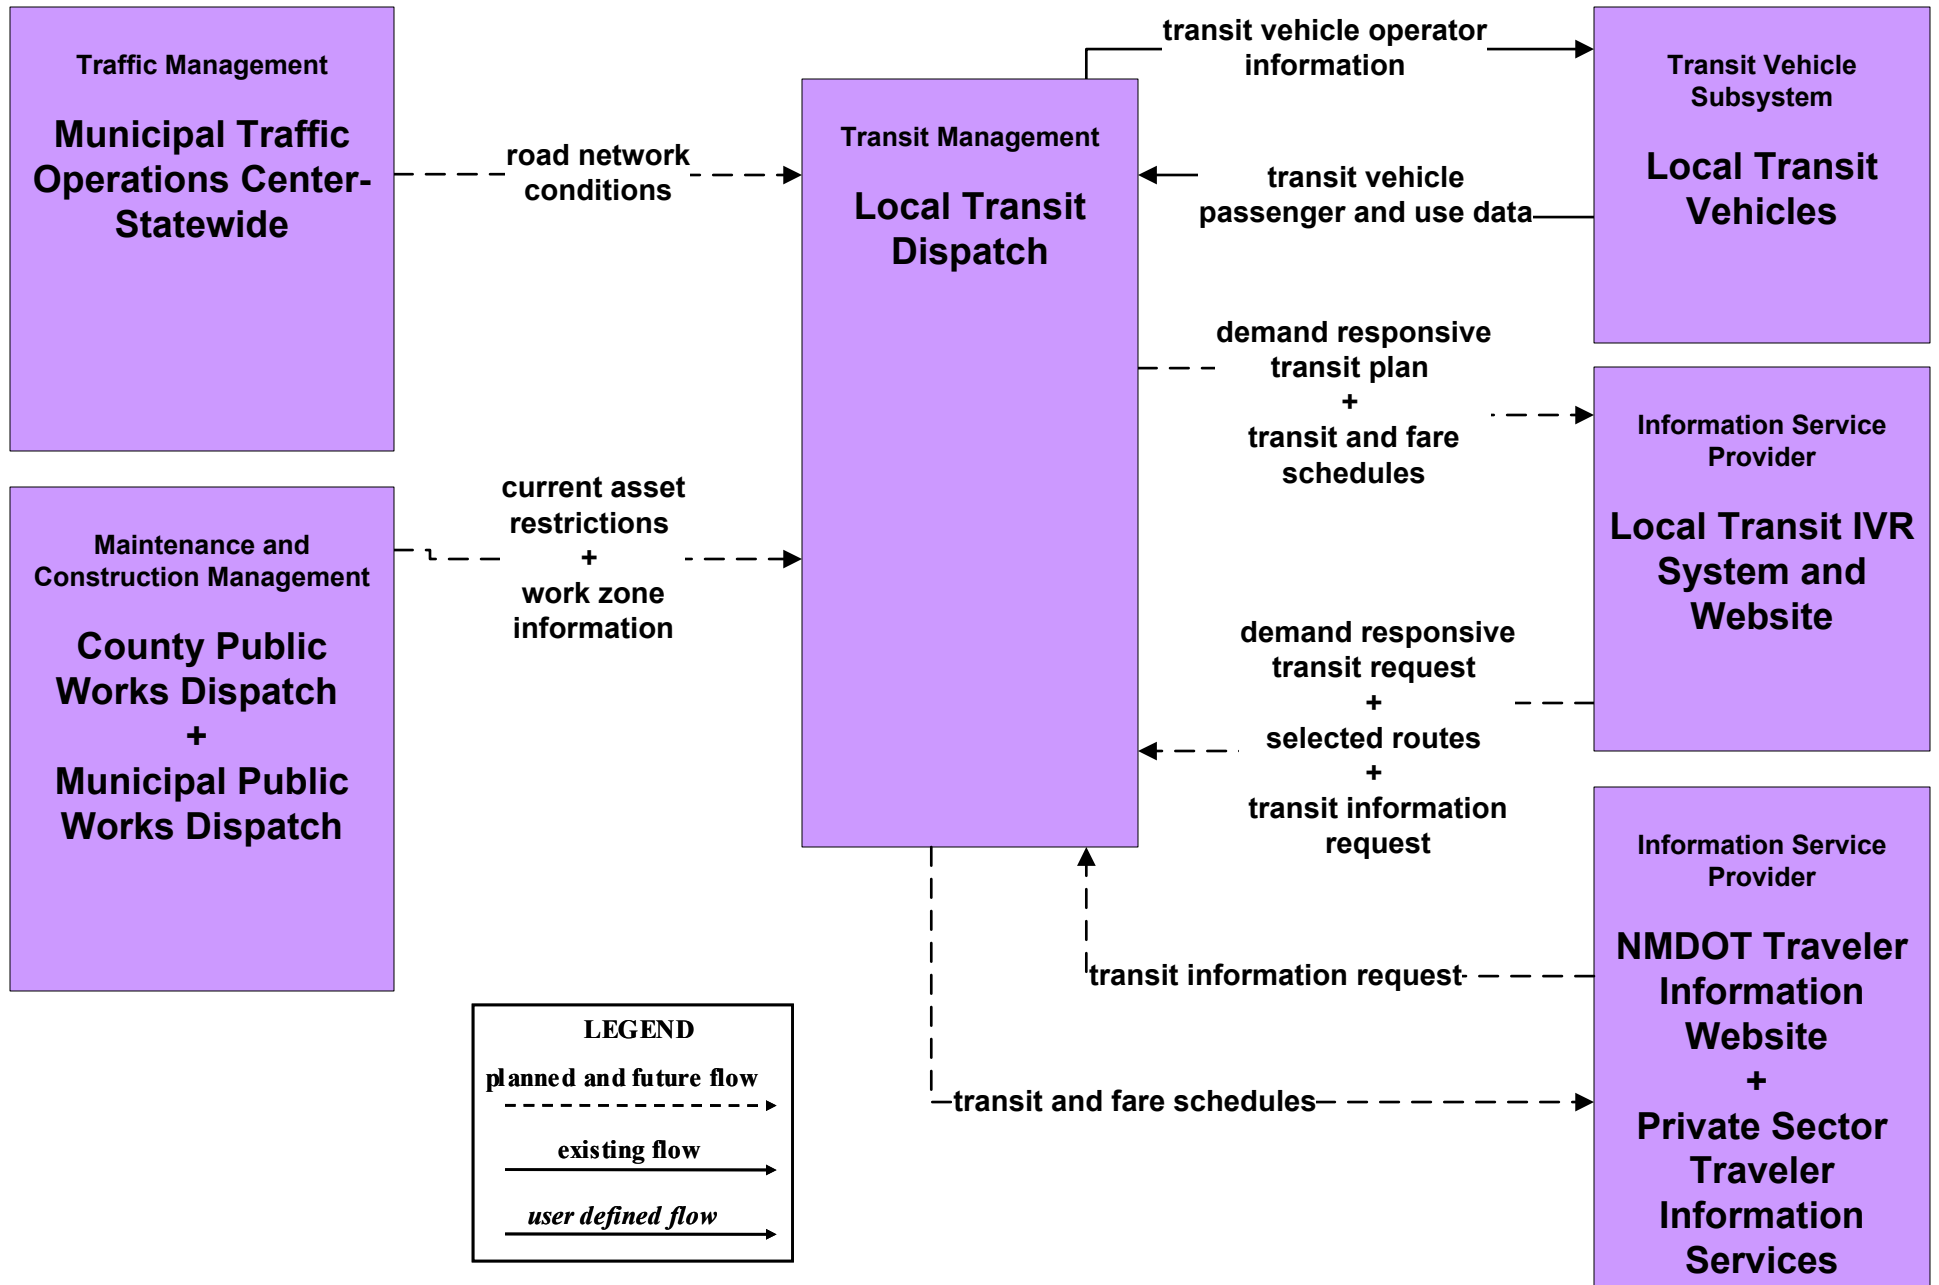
Traffic Management

Municipal Traffic Operations Center- Statewide

road network conditions

Transit Management

Local Transit Dispatch

transit vehicle operator information

Transit Vehicle Subsystem

Local Transit Vehicles

transit vehicle passenger and use data

demand responsive transit plan
+
transit and fare schedules

Information Service Provider

Local Transit IVR System and Website

Maintenance and Construction Management

County Public Works Dispatch
+
Municipal Public Works Dispatch

current asset restrictions
+
work zone information

demand responsive transit request
+
selected routes
+
transit information request

Information Service Provider

NMDOT Traveler Information Website
+
Private Sector Traveler Information Services

transit information request

transit and fare schedules

LEGEND
planned and future flow
existing flow
user defined flow